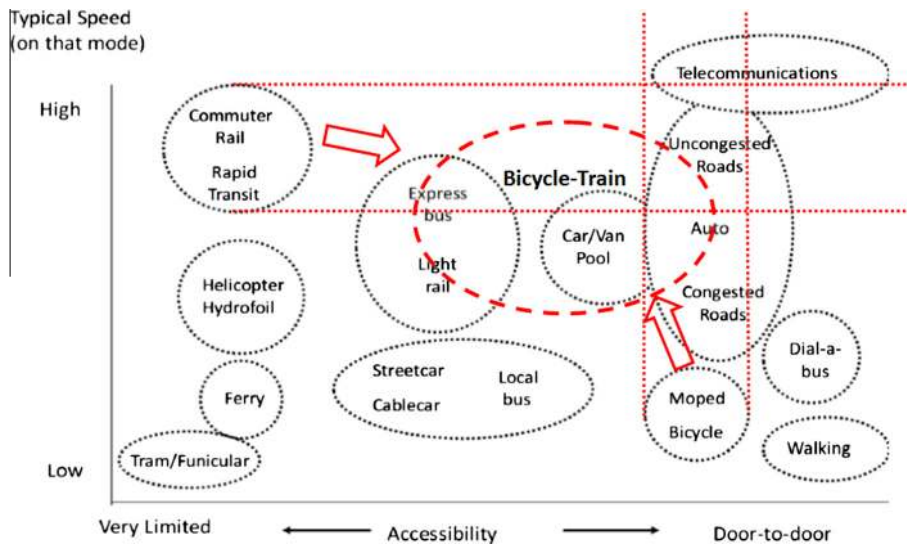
Typical Speed
(on that mode)

High

Low

Telecommunications

Commuter Rail

Rapid Transit

Bicycle-Train

Express bus

Light rail

Car/Van Pool

Uncongested Roads

Auto

Congested Roads

Helicopter Hydrofoil

Ferry

Tram/Funicular

Streetcar

Cablecar

Local bus

Moped

Bicycle

Dial-a-bus

Walking

Very Limited ← Accessibility → Door-to-door